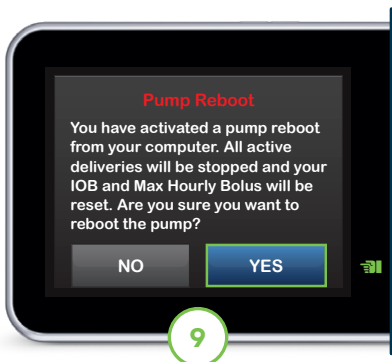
Pump Reboot

You have activated a pump reboot from your computer. All active deliveries will be stopped and your IOB and Max Hourly Bolus will be reset. Are you sure you want to reboot the pump?

NO

YES

9